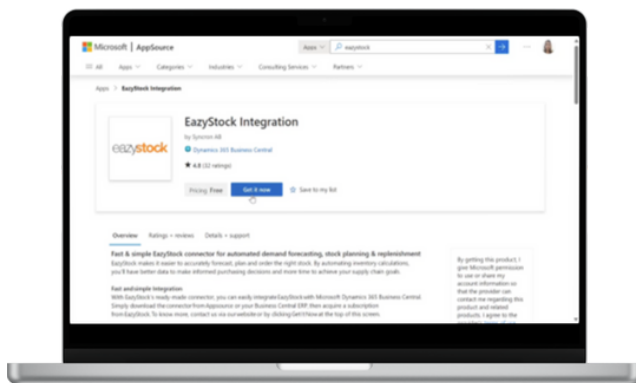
Microsoft | AppSource

Apps eazystock

All Apps Categories Industries Consulting Services Partners

Apps > EazyStock Integration

eazystock

EazyStock Integration

by Syncron AB

Dynamics 365 Business Central

★ 4.8 (32 ratings)

Pricing Free Get it now Save to my list

Overview Ratings + reviews Details + support

Fast & simple EazyStock connector for automated demand forecasting, stock planning & replenishment

EazyStock makes it easier to accurately forecast, plan and order the right stock. By automating inventory calculations, you'll have better data to make informed purchasing decisions and more time to achieve your supply chain goals.

Fast and simple integration

With EazyStock's ready made connector, you can easily integrate EazyStock with Microsoft Dynamics 365 Business Central. Simply download the connector from Appsource or your Business Central ERP, then acquire a subscription from EazyStock. To know more, contact us via our website or by clicking Get it Now at the top of this screen.

By getting this product, I give Microsoft permission to use or share my account information so that the provider can contact me regarding this product and related products. I agree to the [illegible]